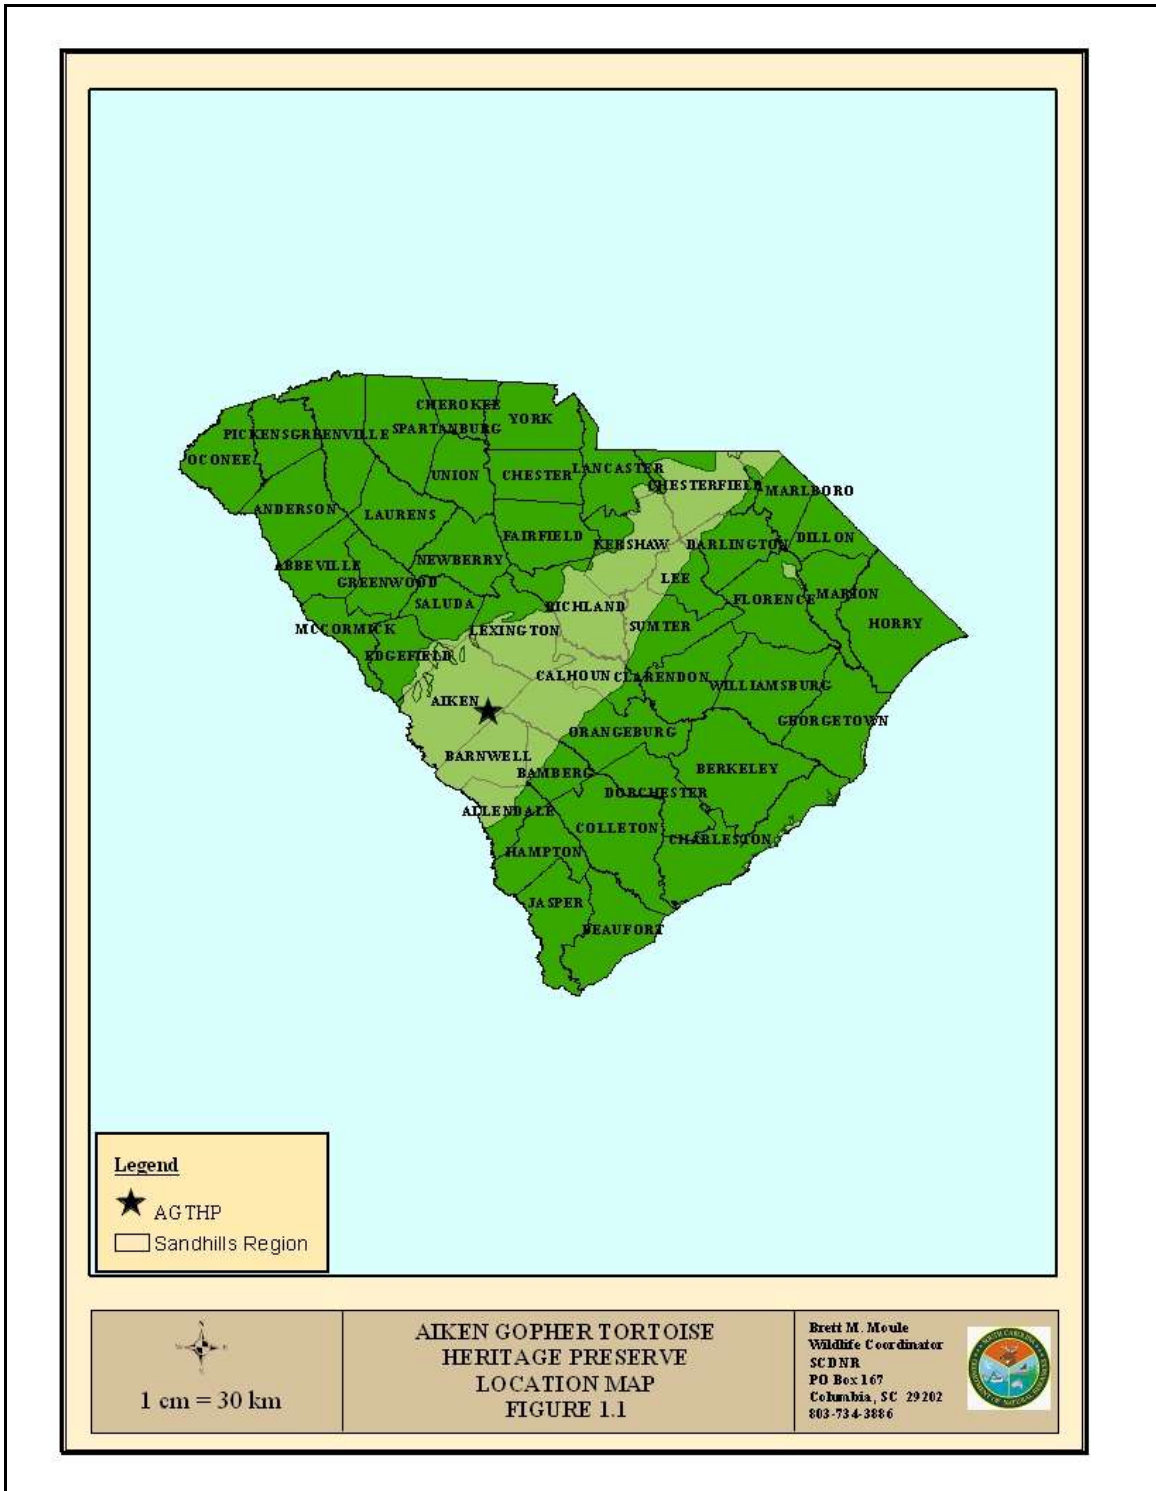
CHEROKEE
YORK
PICKENS
GREENVILLE
SPARTANBURG
OCONEE
UNION
CHESTER
LANCASTER
CHESTERFIELD
MARLBORO
ANDERSON
LAURENS
FAIRFIELD
KERSHAW
DARLINGTON
DILLON
ABBEVILLE
NEWBERRY
GREENWOOD
LEE
SALUDA
RICHLAND
FLORENCE
MARION
MCCORMICK
LEXINGTON
SUMTER
HORRY
EDGEFIELD
CALHOUN
CLARENDON
WILLIAMSBURG
AIKEN
GEORGETOWN
ORANGEBURG
BARNWELL
BAMBERG
BERKELEY
DORCHESTER
ALLENDALE
COLLETON
CHARLESTON
HAMPTON
JASPER
BEAUFORT

Legend
AGTHP
Sandhills Region

1 cm = 30 km

AIKEN GOPHER TORTOISE HERITAGE PRESERVE LOCATION MAP FIGURE 1.1

Brett M. Moule
Wildlife Coordinator
SCDNR
PO Box 167
Columbia, SC 29202
803-734-3886